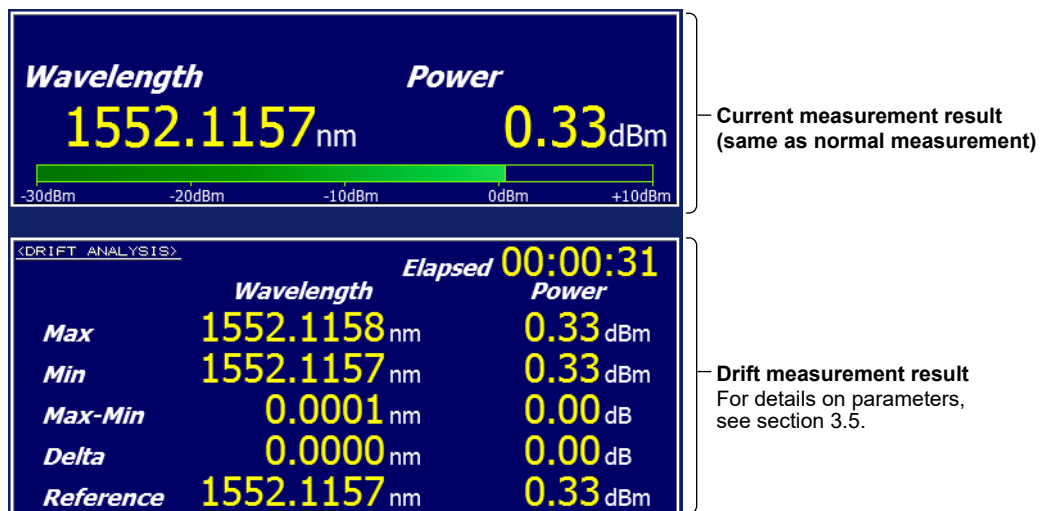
Wavelength Power
1552.1157nm 0.33dBm

-30dBm -20dBm -10dBm 0dBm +10dBm

Current measurement result (same as normal measurement)

<DRIFT ANALYSIS>
Elapsed 00:00:31

| | Wavelength | Power |
|---|---|---|
| Max | 1552.1158 nm | 0.33 dBm |
| Min | 1552.1157 nm | 0.33 dBm |
| Max-Min | 0.0001 nm | 0.00 dB |
| Delta | 0.0000 nm | 0.00 dB |
| Reference | 1552.1157 nm | 0.33 dBm |

Drift measurement result
For details on parameters, see section 3.5.